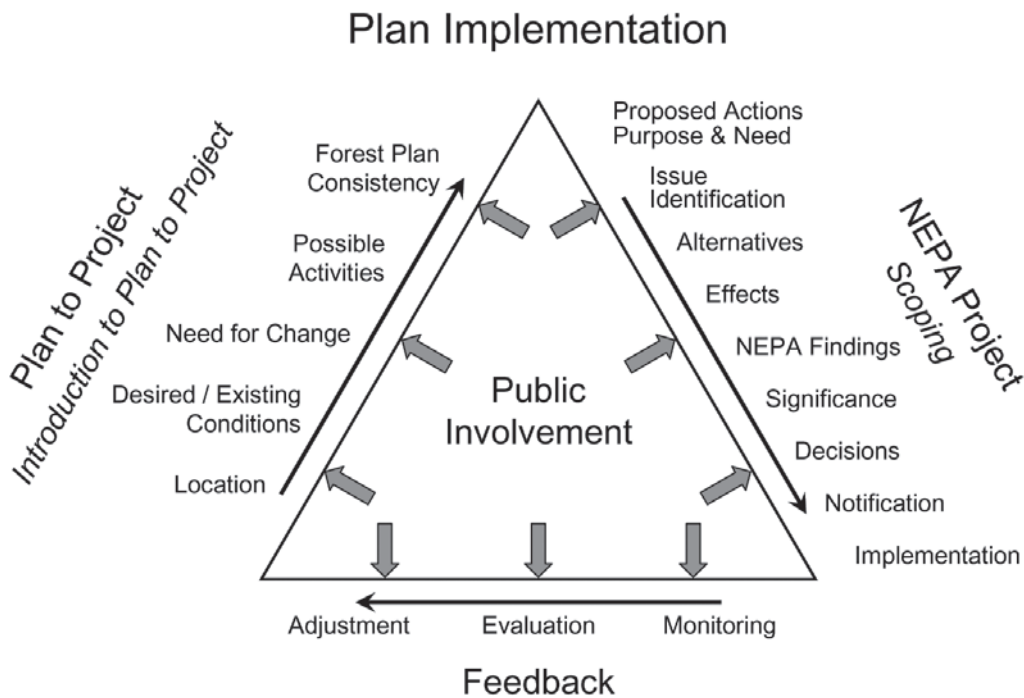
Plan Implementation

Plan to Project
Introduction to Plan to Project

Location
Desired / Existing Conditions
Need for Change
Possible Activities
Forest Plan Consistency

Proposed Actions
Purpose & Need
Issue Identification
Alternatives
Effects
NEPA Findings
Significance
Decisions
Notification
Implementation

NEPA Project
Scoping

Public Involvement

Adjustment
Evaluation
Monitoring

Feedback